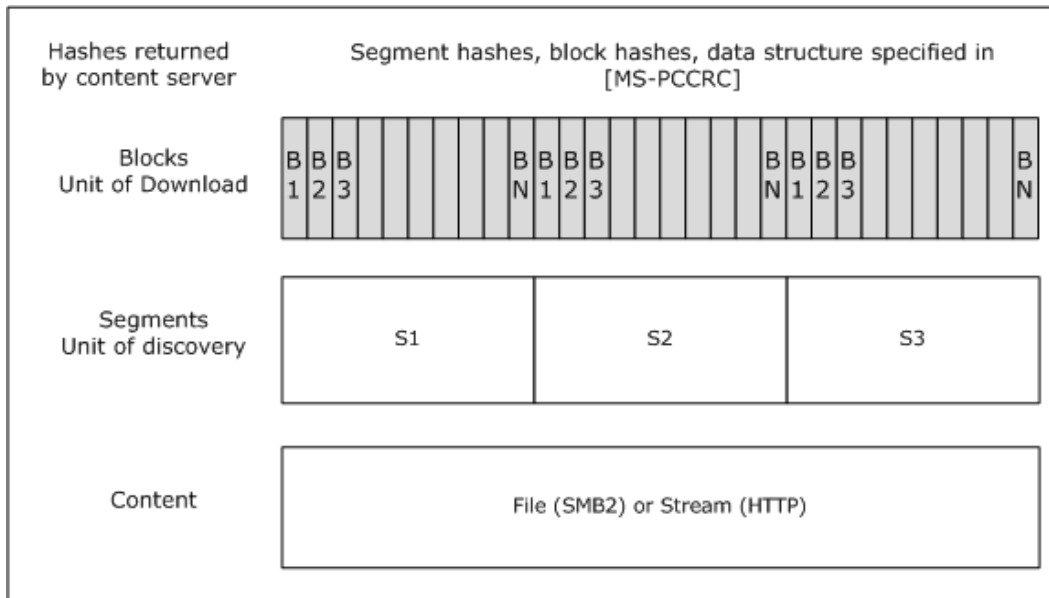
Hashes returned by content server

Segment hashes, block hashes, data structure specified in [MS-PCCRC]

Blocks
Unit of Download

B1 B2 B3 BN B1 B2 B3 BN B1 B2 B3 BN

Segments
Unit of discovery

S1 S2 S3

Content

File (SMB2) or Stream (HTTP)